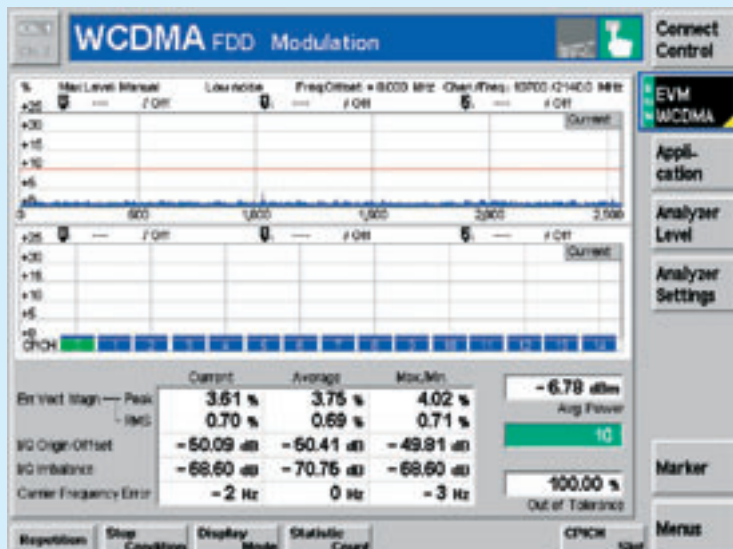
WCDMA FDD Modulation

Connect Control

EVM WCDMA

Appli-cation

Analyzer Level

Analyzer Settings

Marker

Menus

% Max Level Manual Low noise FreqOffset = 0.000 MHz Chan./Freq.: 10700 / 2140.0 MHz

+25 — / Off — / Off — / Off

Current

+20
+15
+10
+5
0

0 500 1,000 1,500 2,000 2,500

+25 — / Off — / Off — / Off

Current

+20
+15
+10
+5
+0

CPICH 1 2 3 4 5 6 7 8 9 10 11 12 13 14

| | Current | Average | Max./Min. |
|---|---|---|---|
| Err.Vect.Magn. — Peak | 3.61 % | 3.75 % | 4.02 % |
| — RMS | 0.70 % | 0.69 % | 0.71 % |
| I/Q Origin Offset | −50.09 dB | −50.41 dB | −49.81 dB |
| I/Q Imbalance | −68.60 dB | −70.76 dB | −68.60 dB |
| Carrier Frequency Error | −2 Hz | 0 Hz | −3 Hz |

−6.78 dBm
Avg Power

10

100.00 %
Out of Tolerance

Repetition

Stop Condition

Display Mode

Statistic Count

CPICH Slot